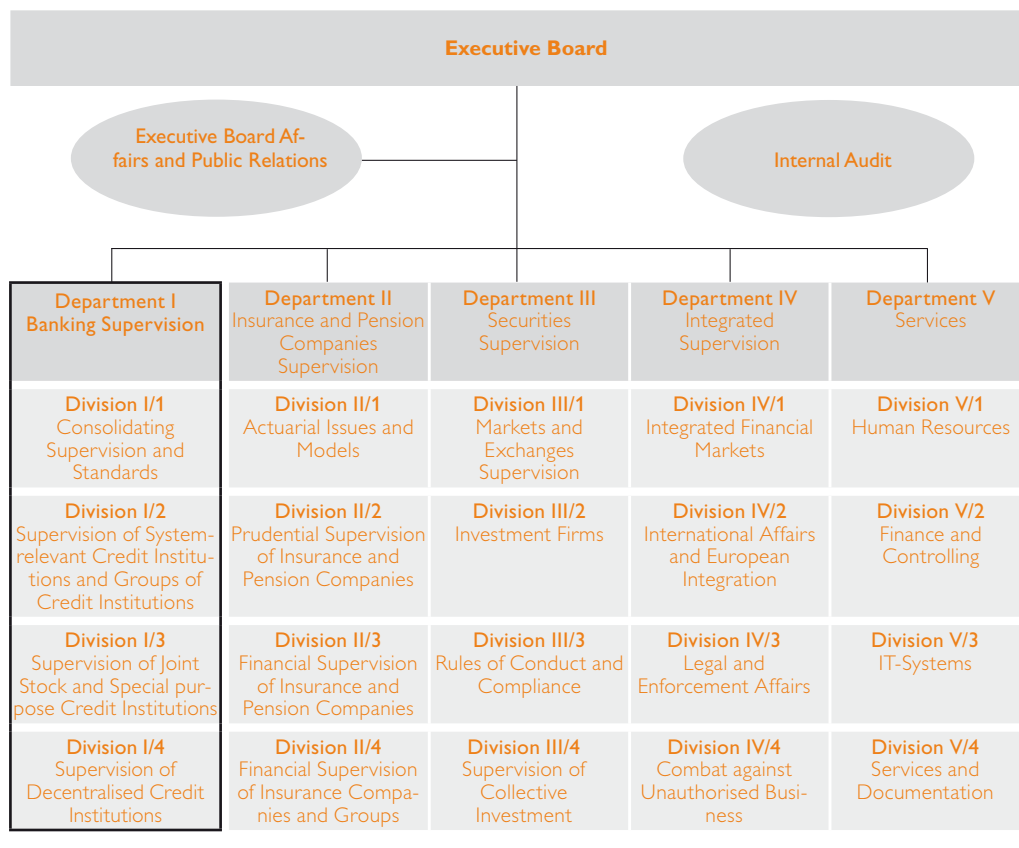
Executive Board

Executive Board Affairs and Public Relations

Internal Audit

| Department I Banking Supervision | Department II Insurance and Pension Companies Supervision | Department III Securities Supervision | Department IV Integrated Supervision | Department V Services |
|---|---|---|---|---|
| Division I/1 Consolidating Supervision and Standards | Division II/1 Actuarial Issues and Models | Division III/1 Markets and Exchanges Supervision | Division IV/1 Integrated Financial Markets | Division V/1 Human Resources |
| Division I/2 Supervision of System-relevant Credit Institutions and Groups of Credit Institutions | Division II/2 Prudential Supervision of Insurance and Pension Companies | Division III/2 Investment Firms | Division IV/2 International Affairs and European Integration | Division V/2 Finance and Controlling |
| Division I/3 Supervision of Joint Stock and Special purpose Credit Institutions | Division II/3 Financial Supervision of Insurance and Pension Companies | Division III/3 Rules of Conduct and Compliance | Division IV/3 Legal and Enforcement Affairs | Division V/3 IT-Systems |
| Division I/4 Supervision of Decentralised Credit Institutions | Division II/4 Financial Supervision of Insurance Companies and Groups | Division III/4 Supervision of Collective Investment | Division IV/4 Combat against Unauthorised Business | Division V/4 Services and Documentation |